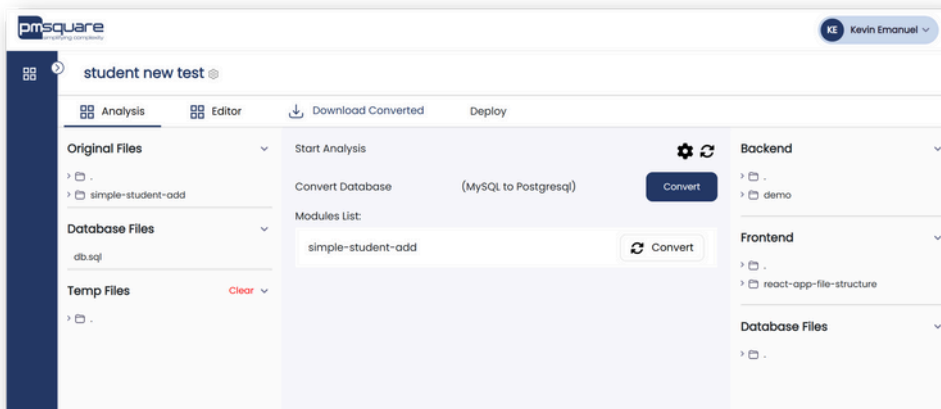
pmsquare
simplifying complexity

KE Kevin Emanuel

student new test

Analysis
Editor
Download Converted
Deploy

Original Files
.
simple-student-add

Database Files
db.sql

Temp Files
Clear

.

Start Analysis

Convert Database
(MySQL to Postgresql)
Convert

Modules List:
simple-student-add
Convert

Backend
.
demo

Frontend
.
react-app-file-structure

Database Files
.